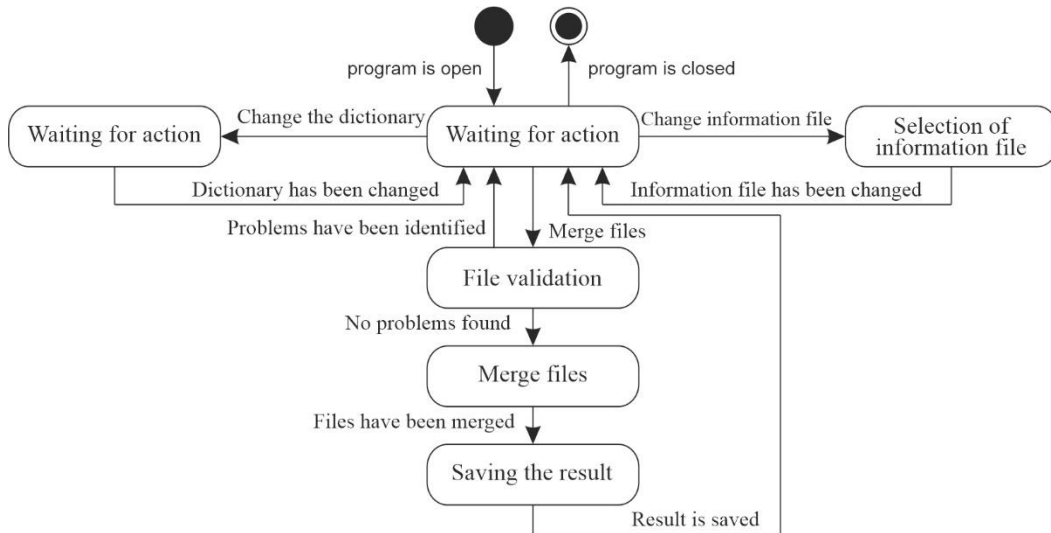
program is open

program is closed

Waiting for action

Change the dictionary

Waiting for action

Change information file

Selection of information file

Dictionary has been changed

Information file has been changed

Problems have been identified

Merge files

File validation

No problems found

Merge files

Files have been merged

Saving the result

Result is saved